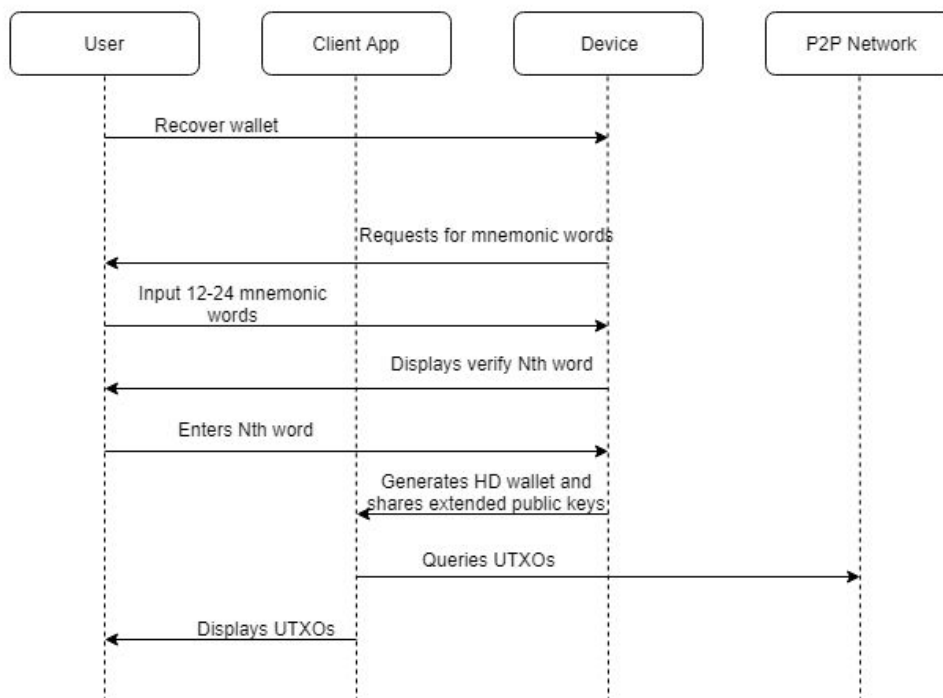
User

Client App

Device

P2P Network

Recover wallet

Requests for mnemonic words

Input 12-24 mnemonic words

Displays verify Nth word

Enters Nth word

Generates HD wallet and shares extended public keys

Queries UTXOs

Displays UTXOs